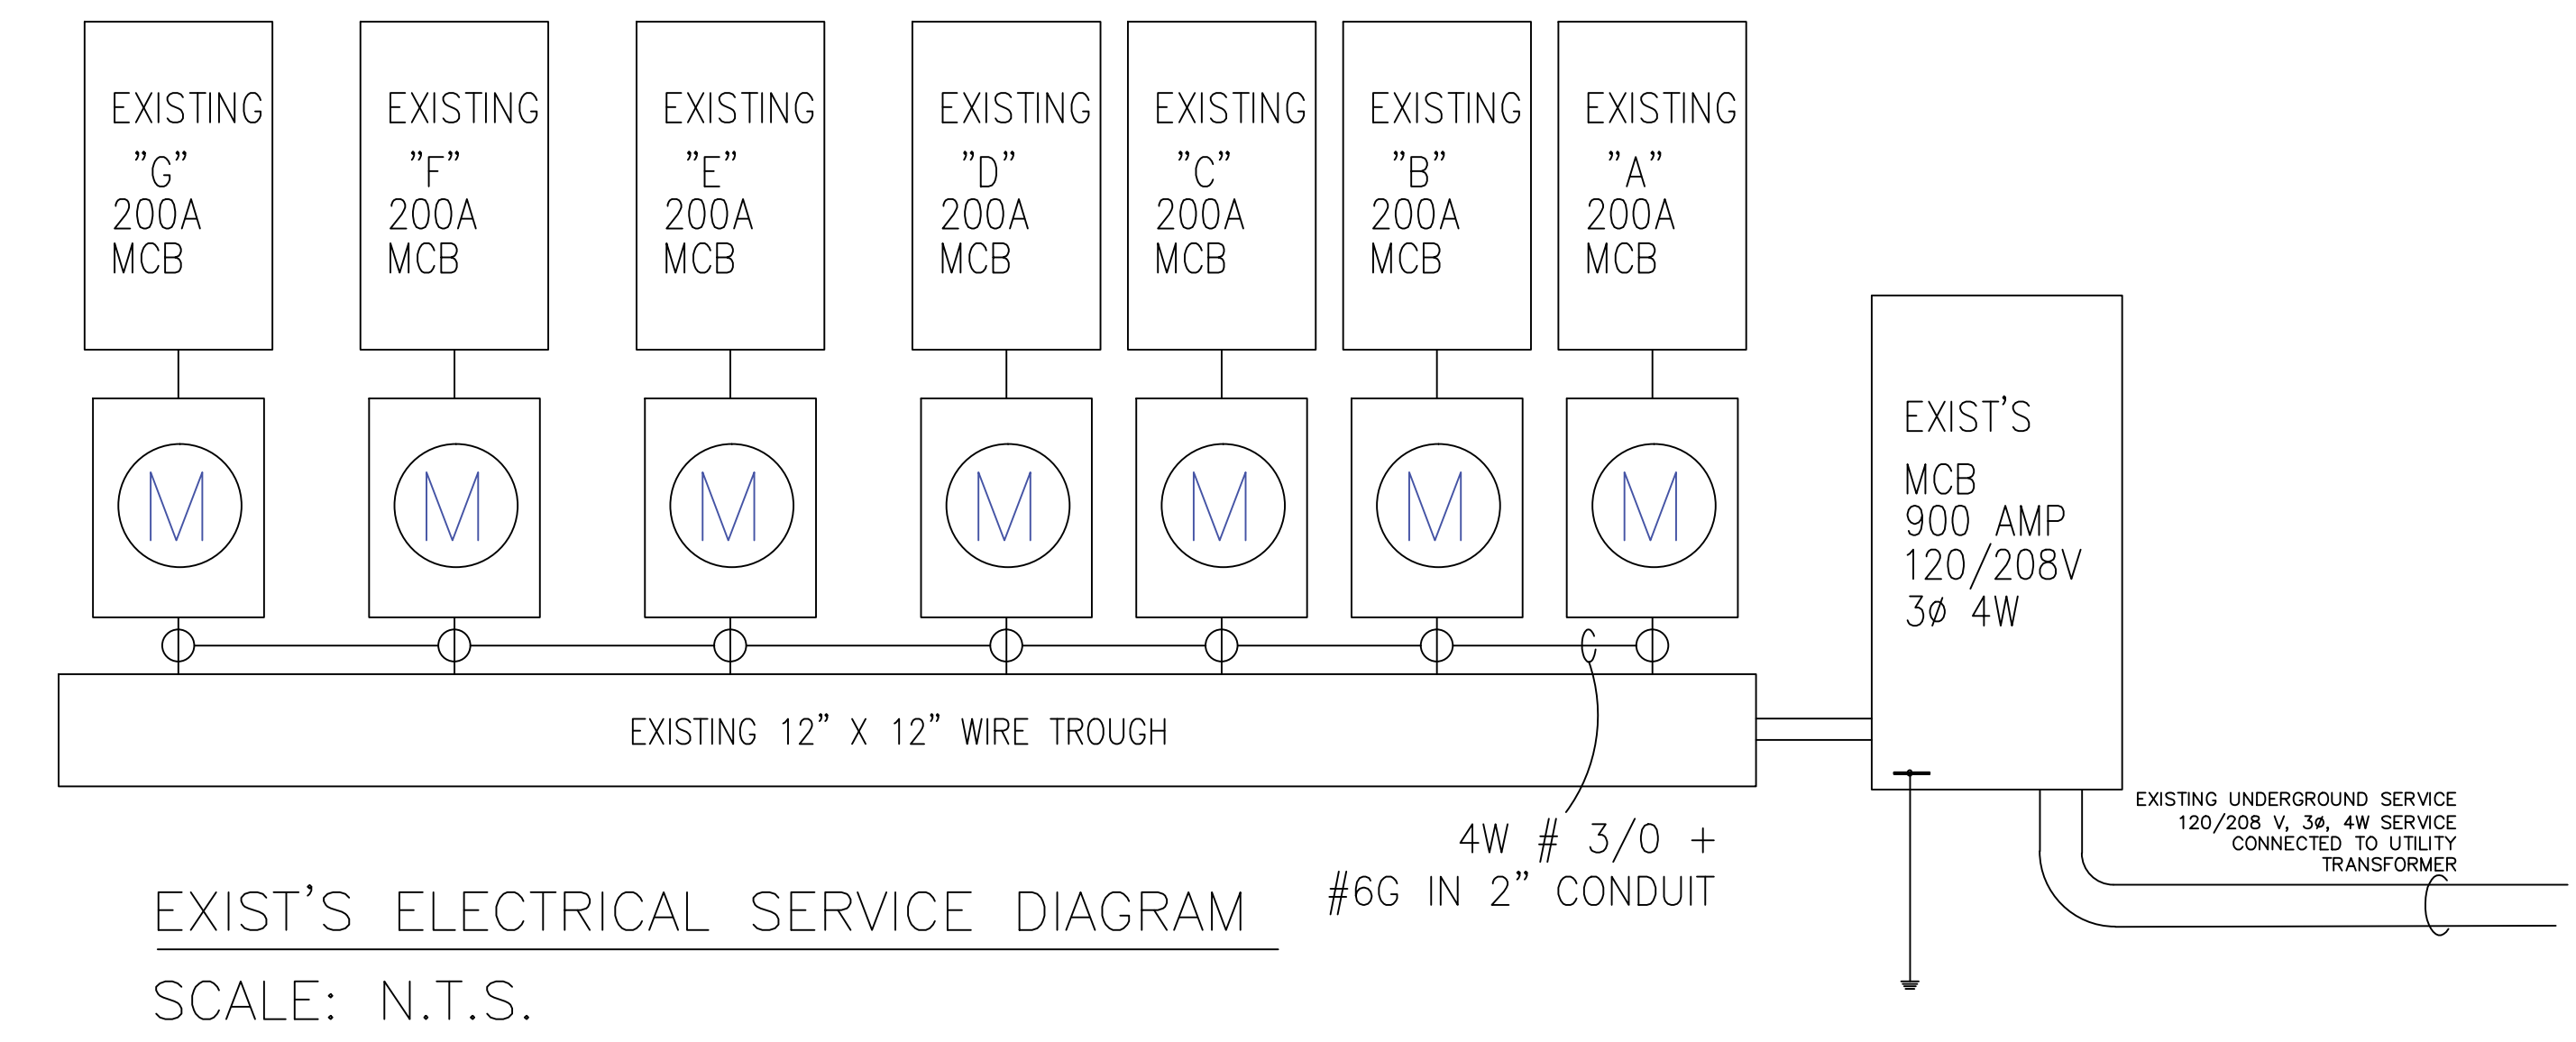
EXISTING "G" 200A MCB

EXISTING "F" 200A MCB

EXISTING "E" 200A MCB

EXISTING "D" 200A MCB

EXISTING "C" 200A MCB

EXISTING "B" 200A MCB

EXISTING "A" 200A MCB

M

M

M

M

M

M

M

EXIST'S MCB 900 AMP 120/208V 3ø 4W

EXISTING 12" X 12" WIRE TROUGH

4W # 3/0 + #6G IN 2" CONDUIT

EXISTING UNDERGROUND SERVICE 120/208 V, 3ø, 4W SERVICE CONNECTED TO UTILITY TRANSFORMER

EXIST'S ELECTRICAL SERVICE DIAGRAM

SCALE: N.T.S.